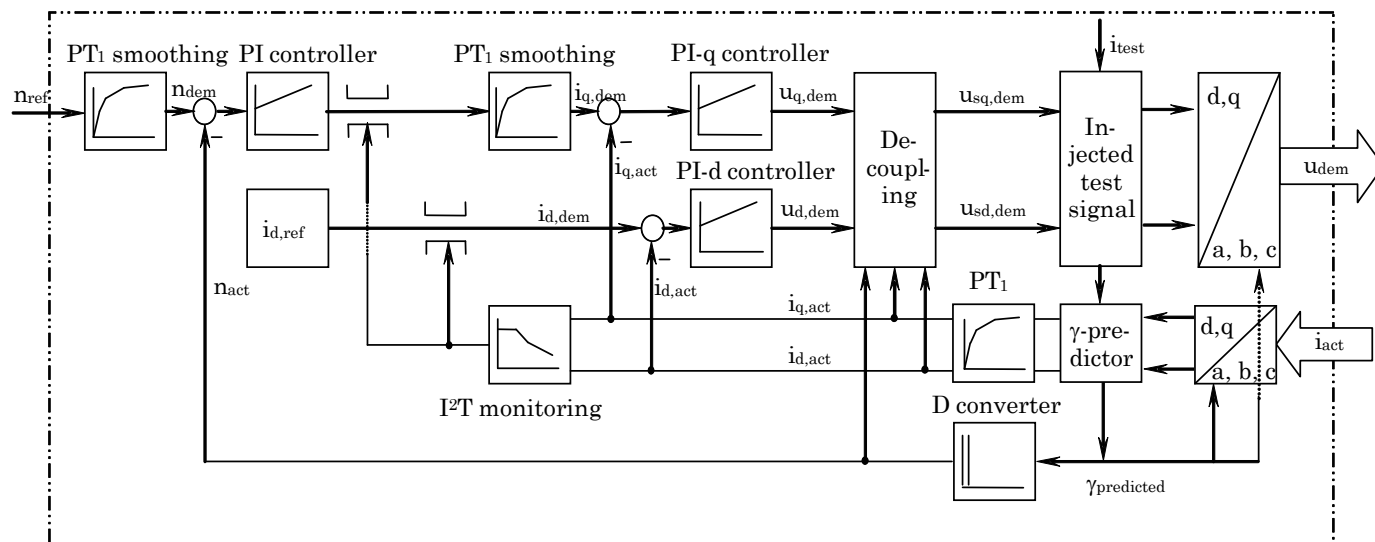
$PT_1$ smoothing
PI controller
$PT_1$ smoothing
PI-q controller
$i_{test}$
$n_{ref}$
$n_{dem}$
$i_{q,dem}$
$u_{q,dem}$
$u_{sq,dem}$
De-coupl-ing
In-jected test signal
d,q
a, b, c
$u_{dem}$
$i_{q,act}$
PI-d controller
$i_{d,ref}$
$i_{d,dem}$
$u_{d,dem}$
$u_{sd,dem}$
$n_{act}$
$i_{d,act}$
$PT_1$
$i_{q,act}$
$i_{d,act}$
γ-pre-dictor
d,q
a, b, c
$i_{act}$
$I^2T$ monitoring
D converter
$\gamma_{predicted}$